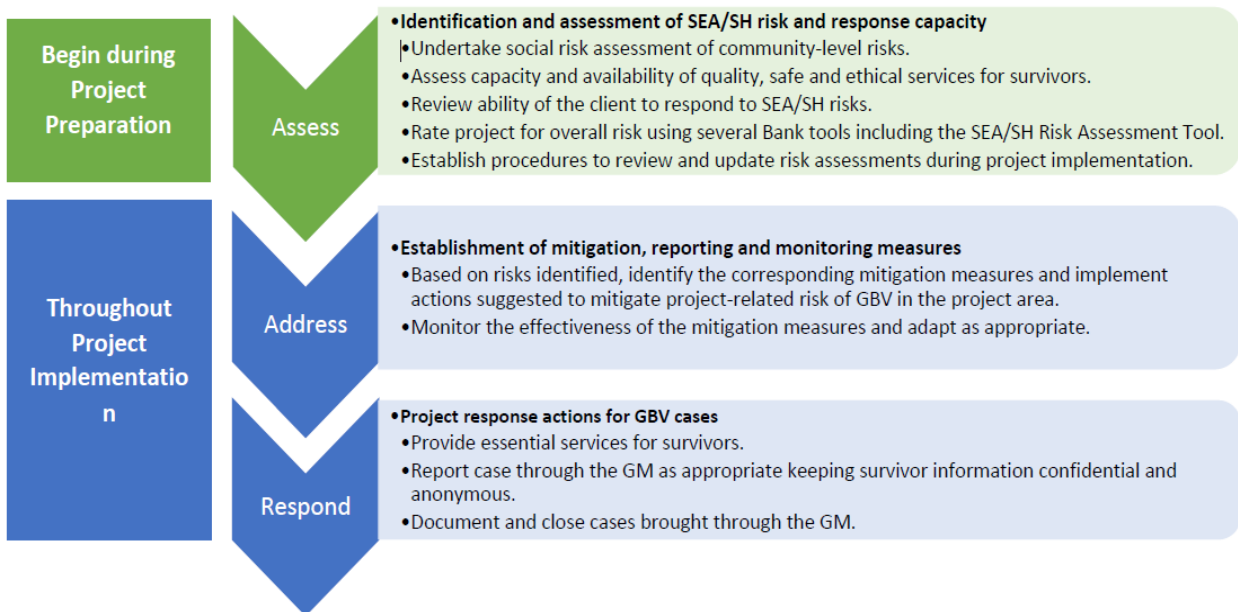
Begin during Project Preparation

Assess

•Identification and assessment of SEA/SH risk and response capacity
•Undertake social risk assessment of community-level risks.
•Assess capacity and availability of quality, safe and ethical services for survivors.
•Review ability of the client to respond to SEA/SH risks.
•Rate project for overall risk using several Bank tools including the SEA/SH Risk Assessment Tool.
•Establish procedures to review and update risk assessments during project implementation.

Throughout Project Implementatio n

Address

•Establishment of mitigation, reporting and monitoring measures
•Based on risks identified, identify the corresponding mitigation measures and implement actions suggested to mitigate project-related risk of GBV in the project area.
•Monitor the effectiveness of the mitigation measures and adapt as appropriate.

Respond

•Project response actions for GBV cases
•Provide essential services for survivors.
•Report case through the GM as appropriate keeping survivor information confidential and anonymous.
•Document and close cases brought through the GM.